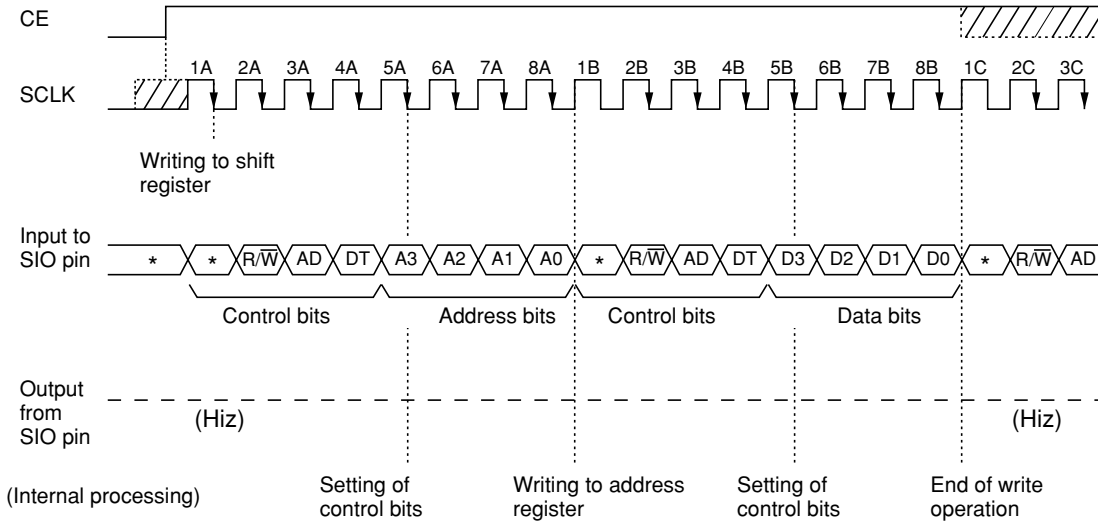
CE

SCLK

1A 2A 3A 4A 5A 6A 7A 8A 1B 2B 3B 4B 5B 6B 7B 8B 1C 2C 3C

Writing to shift register

Input to SIO pin

* * $R/\overline{W}$ AD DT A3 A2 A1 A0 * $R/\overline{W}$ AD DT D3 D2 D1 D0 * $R/\overline{W}$ AD

Control bits Address bits Control bits Data bits

Output from SIO pin

(Hiz) (Hiz)

(Internal processing)

Setting of control bits

Writing to address register

Setting of control bits

End of write operation